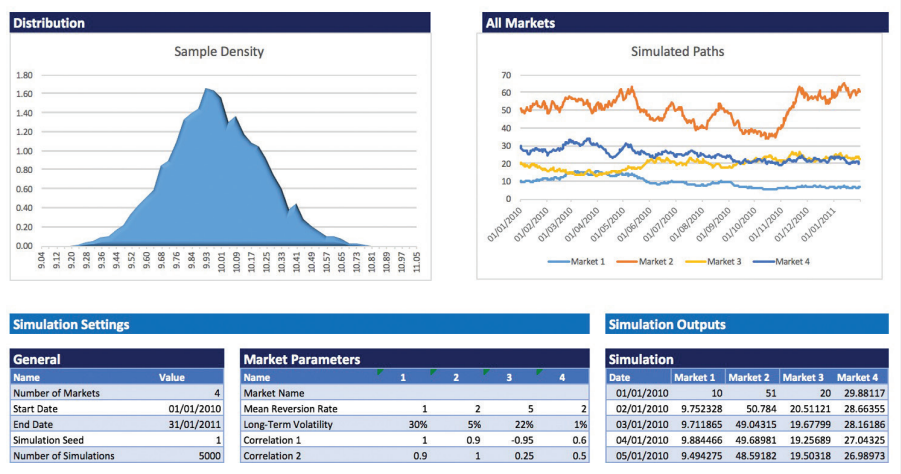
Distribution

Sample Density

1.80
1.60
1.40
1.20
1.00
0.80
0.60
0.40
0.20
0.00

9.04 9.12 9.20 9.28 9.36 9.44 9.52 9.60 9.68 9.76 9.84 9.93 10.01 10.09 10.17 10.25 10.33 10.41 10.49 10.57 10.65 10.73 10.81 10.89 10.97 11.05

All Markets

Simulated Paths

70
60
50
40
30
20
10
0

01/01/2010 01/02/2010 01/03/2010 01/04/2010 01/05/2010 01/06/2010 01/07/2010 01/08/2010 01/09/2010 01/10/2010 01/11/2010 01/12/2010 01/01/2011

Market 1 Market 2 Market 3 Market 4

Simulation Settings

General

| Name | Value |
|---|---|
| Number of Markets | 4 |
| Start Date | 01/01/2010 |
| End Date | 31/01/2011 |
| Simulation Seed | 1 |
| Number of Simulations | 5000 |

Market Parameters

| Name | 1 | 2 | 3 | 4 |
|---|---|---|---|---|
| Market Name | | | | |
| Mean Reversion Rate | 1 | 2 | 5 | 2 |
| Long-Term Volatility | 30% | 5% | 22% | 1% |
| Correlation 1 | 1 | 0.9 | -0.95 | 0.6 |
| Correlation 2 | 0.9 | 1 | 0.25 | 0.5 |

Simulation Outputs

Simulation

| Date | Market 1 | Market 2 | Market 3 | Market 4 |
|---|---|---|---|---|
| 01/01/2010 | 10 | 51 | 20 | 29.88117 |
| 02/01/2010 | 9.752328 | 50.784 | 20.51121 | 28.66355 |
| 03/01/2010 | 9.711865 | 49.04315 | 19.67799 | 28.16186 |
| 04/01/2010 | 9.884466 | 49.68981 | 19.25689 | 27.04325 |
| 05/01/2010 | 9.494275 | 48.59182 | 19.50318 | 26.98973 |